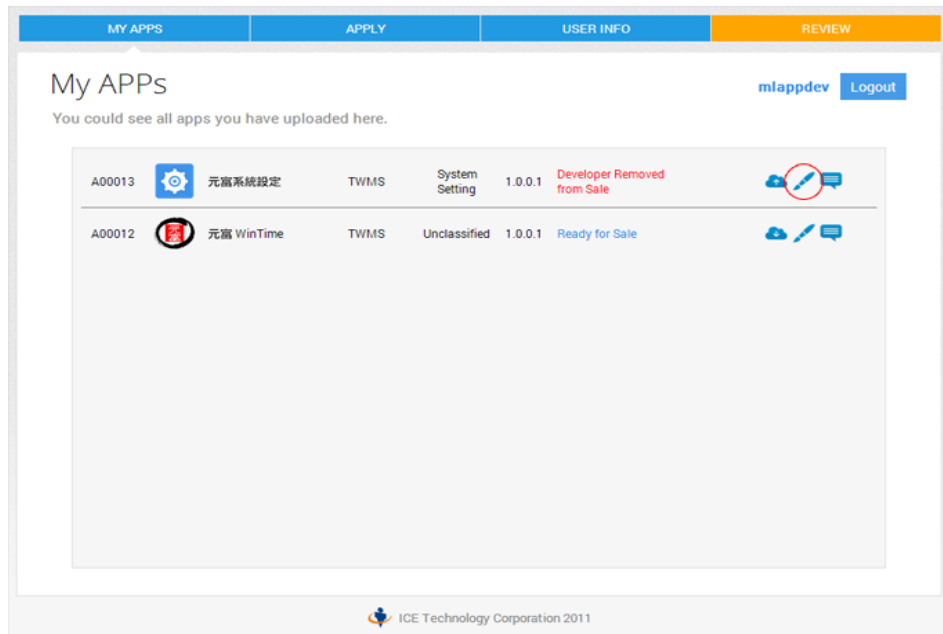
MY APPS | APPLY | USER INFO | REVIEW

My APPs

mlappdev Logout

You could see all apps you have uploaded here.

| | | | | | | |
|---|---|---|---|---|---|---|
| A00013 | 元富系統設定 | TWMS | System Setting | 1.0.0.1 | Developer Removed from Sale | |
| A00012 | 元富 WinTime | TWMS | Unclassified | 1.0.0.1 | Ready for Sale | |

ICE Technology Corporation 2011